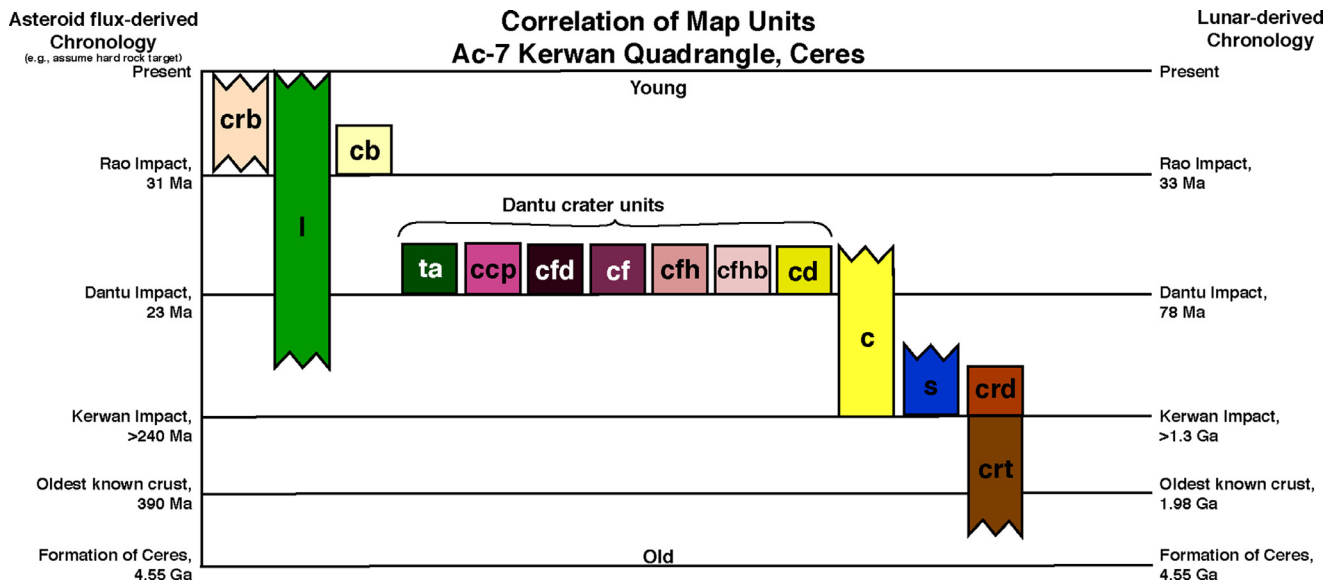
Asteroid flux-derived Chronology
(e.g., assume hard rock target)

Correlation of Map Units
Ac-7 Kerwan Quadrangle, Ceres

Lunar-derived Chronology

Present

Young

Present

crb

l

cb

Rao Impact, 31 Ma

Rao Impact, 33 Ma

Dantu crater units

ta

ccp

cfd

cf

cfh

cfhb

cd

Dantu Impact, 23 Ma

Dantu Impact, 78 Ma

c

s

crd

Kerwan Impact, >240 Ma

Kerwan Impact, >1.3 Ga

crt

Oldest known crust, 390 Ma

Oldest known crust, 1.98 Ga

Formation of Ceres, 4.55 Ga

Old

Formation of Ceres, 4.55 Ga